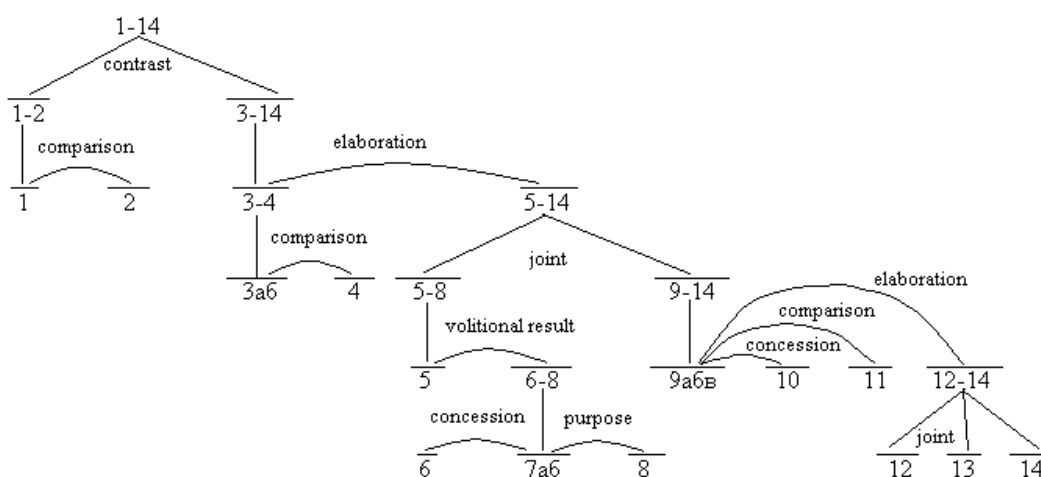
1-14
contrast
1-2
comparison
1
2
3-14
elaboration
3-4
comparison
3аб
4
5-14
joint
5-8
volitional result
5
6-8
concession
purpose
6
7аб
8
9-14
elaboration
comparison
concession
9абв
10
11
12-14
joint
12
13
14